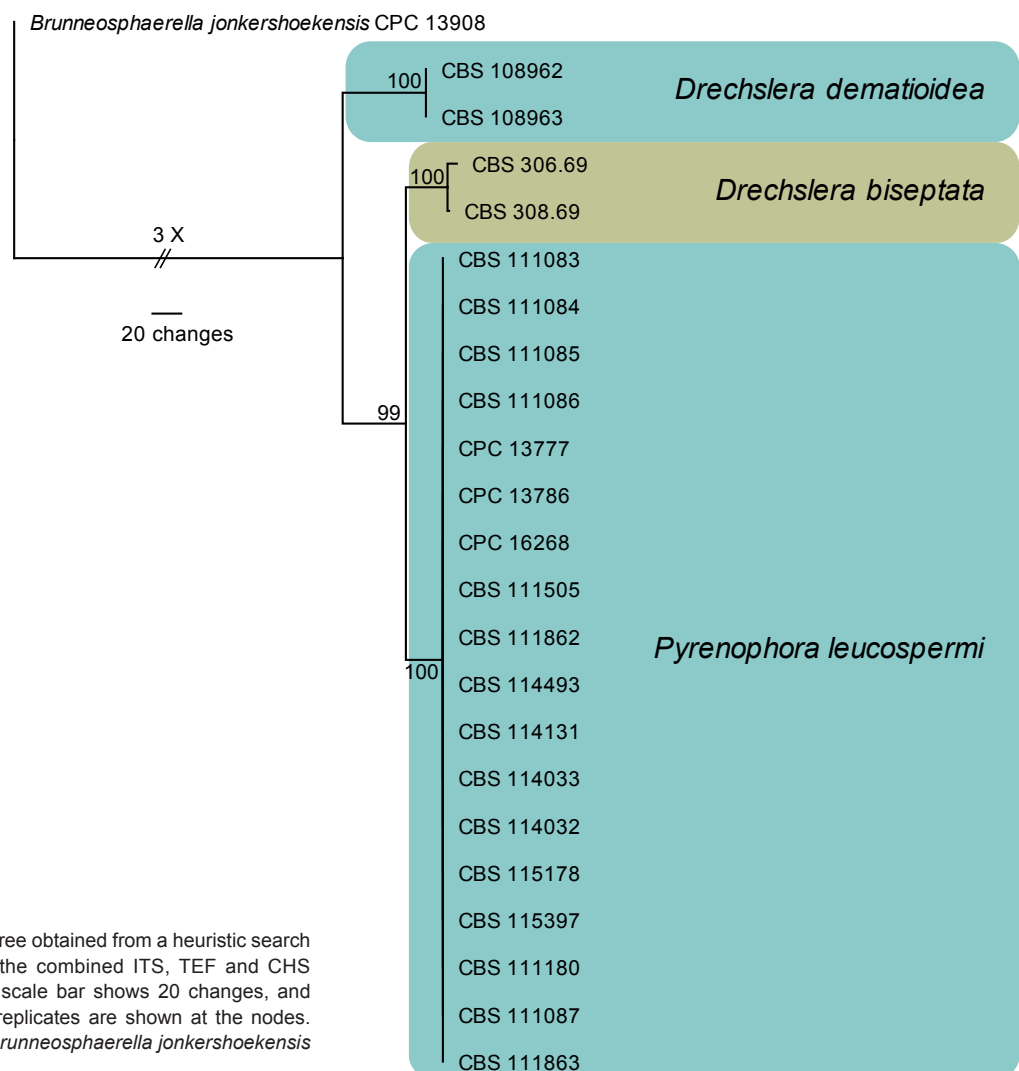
Brunneosphaerella jonkershoekensis CPC 13908

100

CBS 108962

CBS 108963

Drechslera dematioidea

100

CBS 306.69

CBS 308.69

Drechslera biseptata

3 X

20 changes

99

100

CBS 111083

CBS 111084

CBS 111085

CBS 111086

CPC 13777

CPC 13786

CPC 16268

CBS 111505

CBS 111862

CBS 114493

CBS 114131

CBS 114033

CBS 114032

CBS 115178

CBS 115397

CBS 111180

CBS 111087

CBS 111863

Pyrenophora leucospermi

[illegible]ree obtained from a heuristic search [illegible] the combined ITS, TEF and CHS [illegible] scale bar shows 20 changes, and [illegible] replicates are shown at the nodes. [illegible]runneosphaerella jonkershoekensis